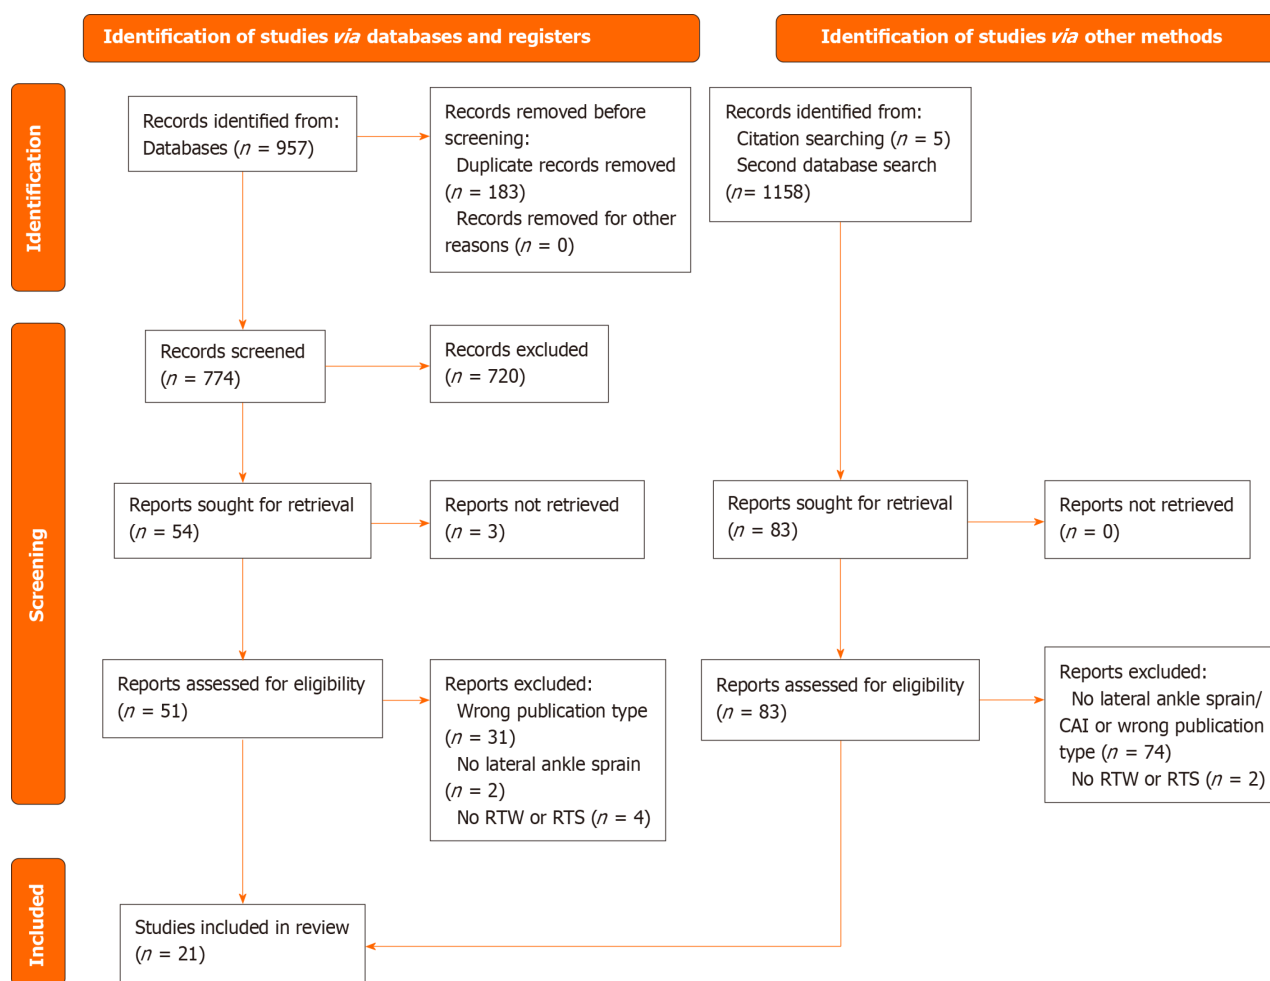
Identification of studies *via* databases and registers

Identification of studies *via* other methods

Identification

Records identified from:
Databases ($n$ = 957)

Records removed before screening:
Duplicate records removed ($n$ = 183)
Records removed for other reasons ($n$ = 0)

Records identified from:
Citation searching ($n$ = 5)
Second database search ($n$= 1158)

Screening

Records screened
($n$ = 774)

Records excluded
($n$ = 720)

Reports sought for retrieval
($n$ = 54)

Reports not retrieved
($n$ = 3)

Reports sought for retrieval
($n$ = 83)

Reports not retrieved
($n$ = 0)

Reports assessed for eligibility
($n$ = 51)

Reports excluded:
Wrong publication type ($n$ = 31)
No lateral ankle sprain ($n$ = 2)
No RTW or RTS ($n$ = 4)

Reports assessed for eligibility
($n$ = 83)

Reports excluded:
No lateral ankle sprain/ CAI or wrong publication type ($n$ = 74)
No RTW or RTS ($n$ = 2)

Included

Studies included in review
($n$ = 21)